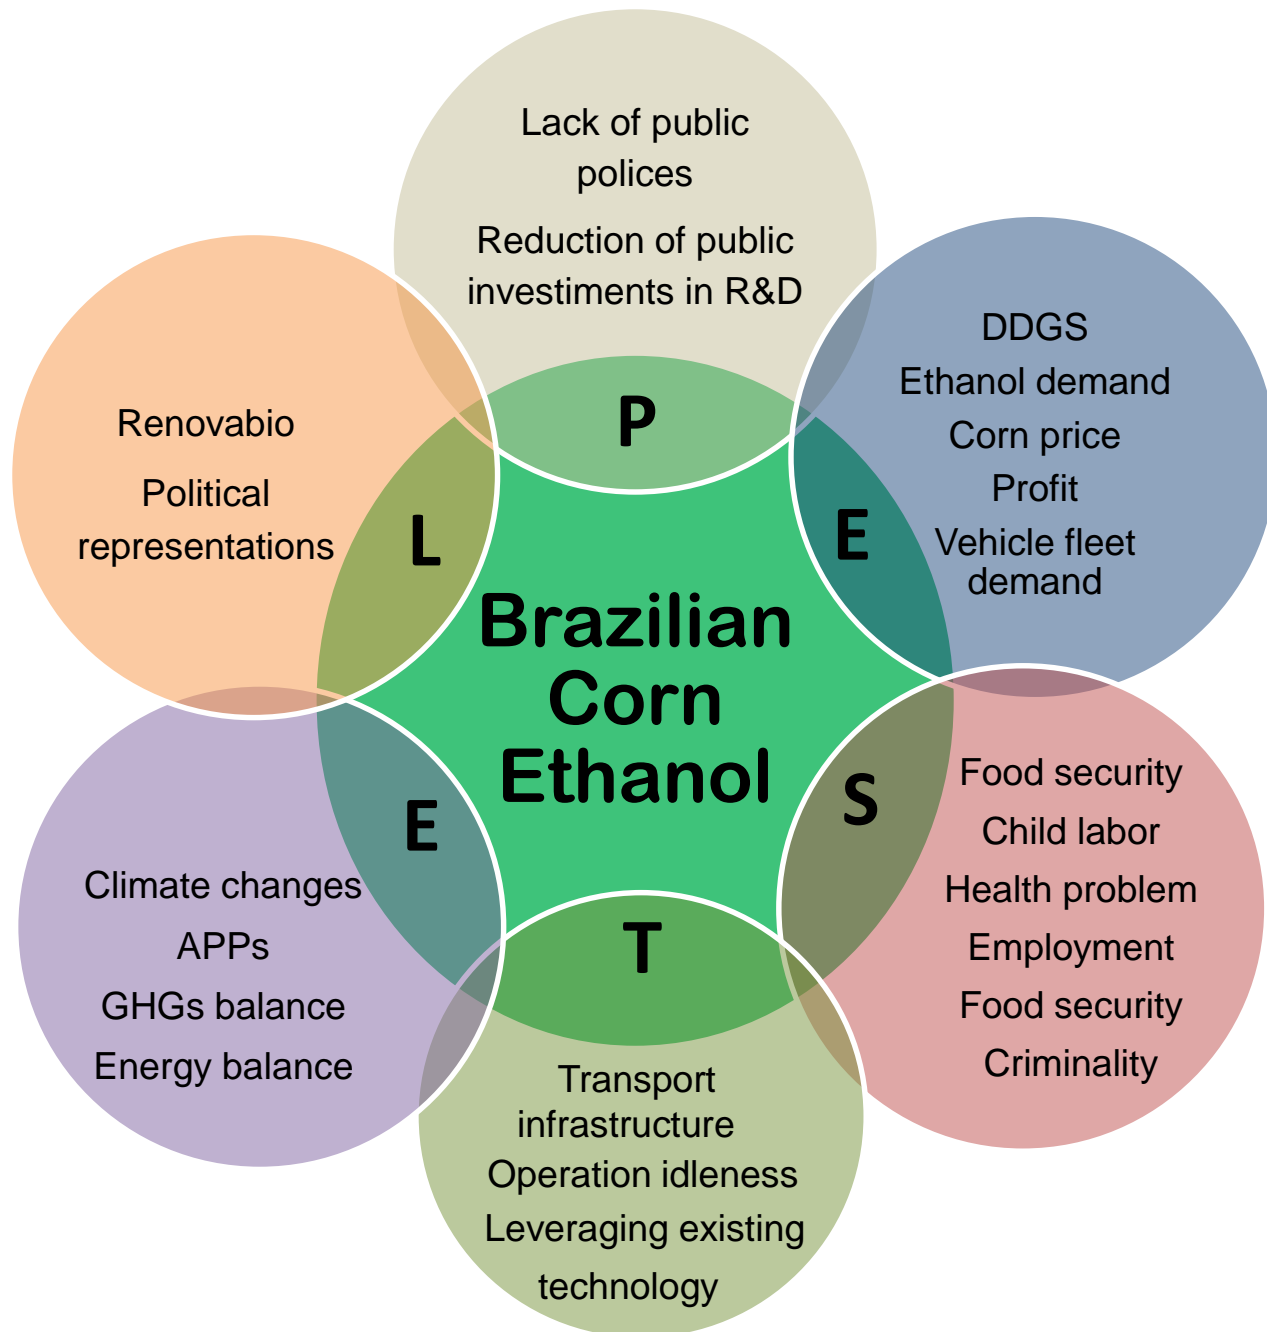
Lack of public polices

Reduction of public investiments in R&D

P

DDGS
Ethanol demand
Corn price
Profit
Vehicle fleet demand

E

Renovabio

Political representations

L

Brazilian Corn Ethanol

S

Food security
Child labor
Health problem
Employment
Food security
Criminality

E

Climate changes
APPs
GHGs balance
Energy balance

T

Transport infrastructure
Operation idleness
Leveraging existing technology